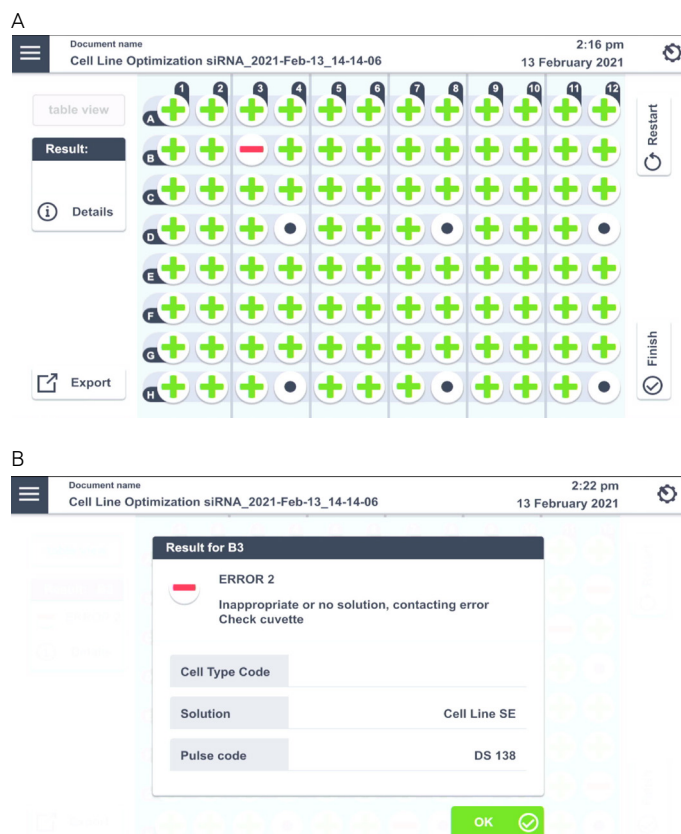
A

Document name
Cell Line Optimization siRNA_2021-Feb-13_14-14-06

2:16 pm
13 February 2021

table view

Result:

Details

Export

1 2 3 4 5 6 7 8 9 10 11 12

A B C D E F G H

Restart

Finish

B

Document name
Cell Line Optimization siRNA_2021-Feb-13_14-14-06

2:22 pm
13 February 2021

Result for B3

ERROR 2

Inappropriate or no solution, contacting error
Check cuvette

| Cell Type Code | |
|---|---|
| Solution | Cell Line SE |
| Pulse code | DS 138 |

OK